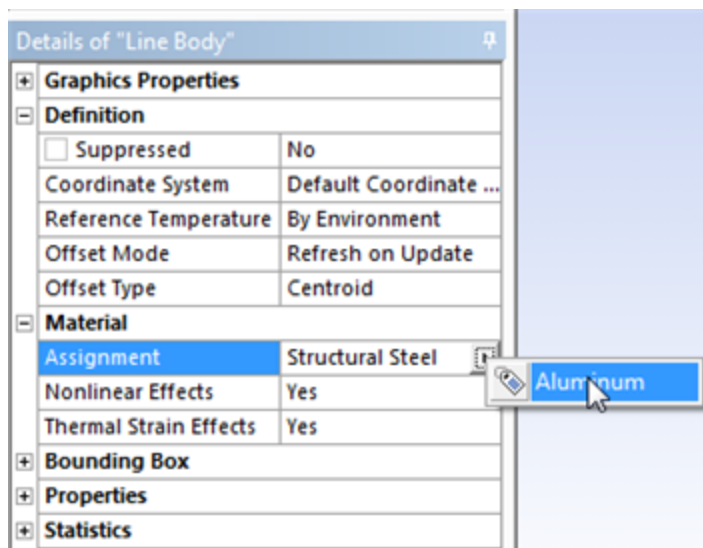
Details of "Line Body"

| | |
|---|---|
| Graphics Properties | |
| Definition | |
| Suppressed | No |
| Coordinate System | Default Coordinate ... |
| Reference Temperature | By Environment |
| Offset Mode | Refresh on Update |
| Offset Type | Centroid |
| Material | |
| Assignment | Structural Steel |
| Nonlinear Effects | Yes |
| Thermal Strain Effects | Yes |
| Bounding Box | |
| Properties | |
| Statistics | |

Aluminum